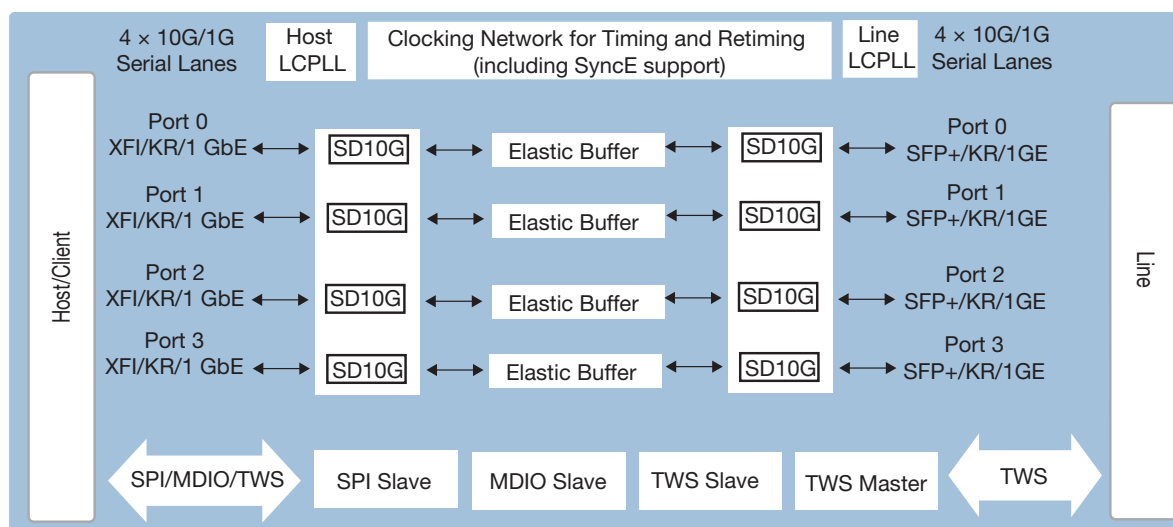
4 × 10G/1G Serial Lanes

Host LCPLL

Clocking Network for Timing and Retiming (including SyncE support)

Line LCPLL

4 × 10G/1G Serial Lanes

Host/Client

Port 0 XFI/KR/1 GbE

SD10G

Elastic Buffer

SD10G

Port 0 SFP+/KR/1GE

Port 1 XFI/KR/1 GbE

SD10G

Elastic Buffer

SD10G

Port 1 SFP+/KR/1GE

Port 2 XFI/KR/1 GbE

SD10G

Elastic Buffer

SD10G

Port 2 SFP+/KR/1GE

Port 3 XFI/KR/1 GbE

SD10G

Elastic Buffer

SD10G

Port 3 SFP+/KR/1GE

Line

SPI/MDIO/TWS

SPI Slave

MDIO Slave

TWS Slave

TWS Master

TWS